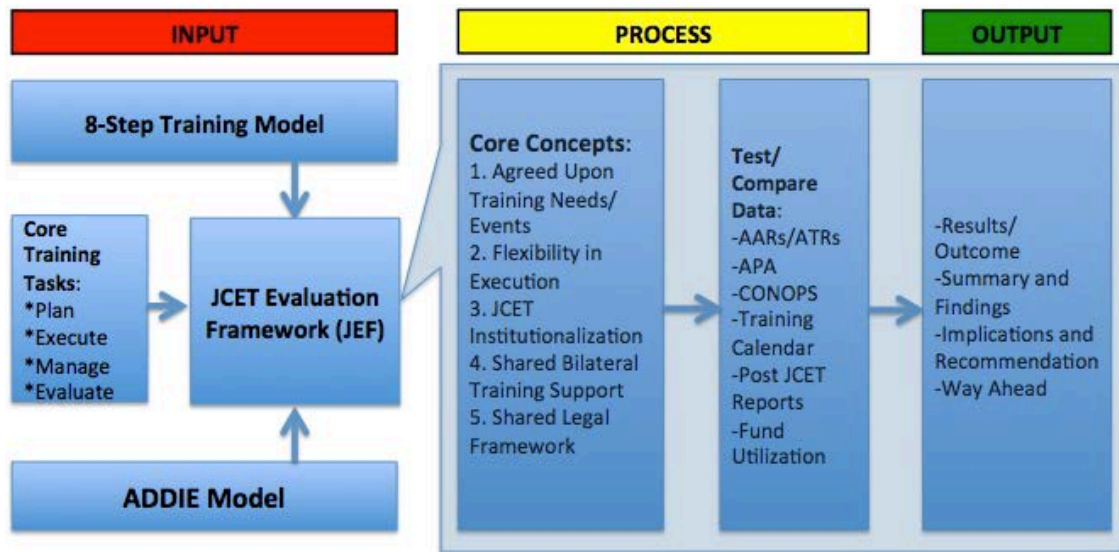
INPUT

PROCESS

OUTPUT

8-Step Training Model

Core Training Tasks:
*Plan
*Execute
*Manage
*Evaluate

JCET Evaluation Framework (JEF)

ADDIE Model

Core Concepts:
1. Agreed Upon Training Needs/ Events
2. Flexibility in Execution
3. JCET Institutionalization
4. Shared Bilateral Training Support
5. Shared Legal Framework

Test/ Compare Data:
-AARs/ATRs
-APA
-CONOPS
-Training Calendar
-Post JCET Reports
-Fund Utilization

-Results/ Outcome
-Summary and Findings
-Implications and Recommendation
-Way Ahead